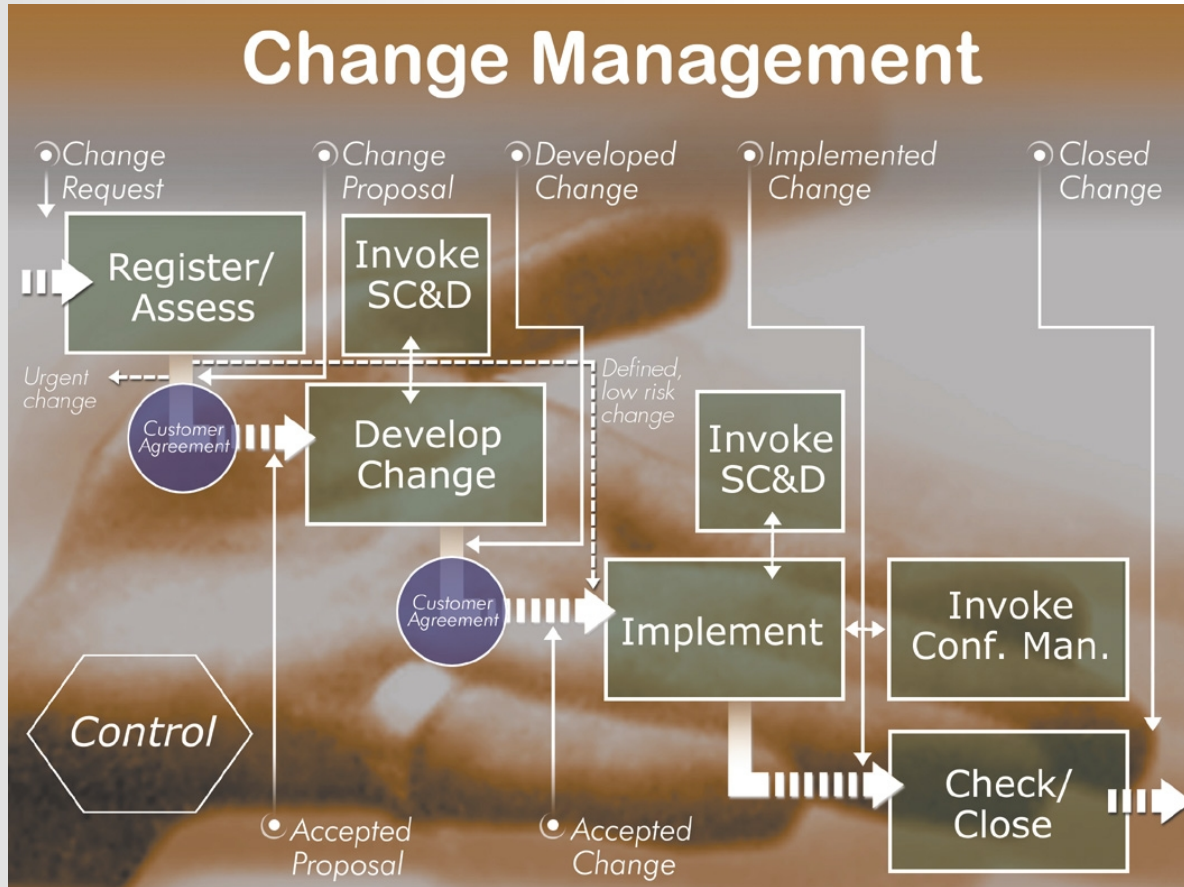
Change Management

Change Request

Change Proposal

Developed Change

Implemented Change

Closed Change

Register/ Assess

Invoke SC&D

Urgent change

Defined, low risk change

Customer Agreement

Develop Change

Invoke SC&D

Customer Agreement

Implement

Invoke Conf. Man.

Control

Check/ Close

Accepted Proposal

Accepted Change